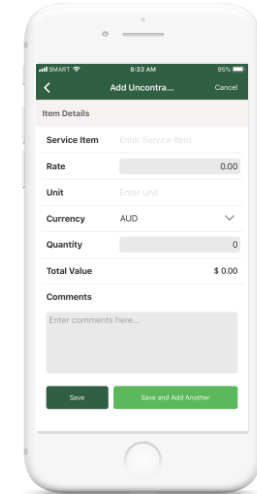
SMART 8:33 AM 95%

Add Uncontra... Cancel

Item Details

Service Item Enter Service Item

Rate 0.00

Unit Enter Unit

Currency AUD

Quantity 0

Total Value $ 0.00

Comments

Enter comments here...

Save Save and Add Another